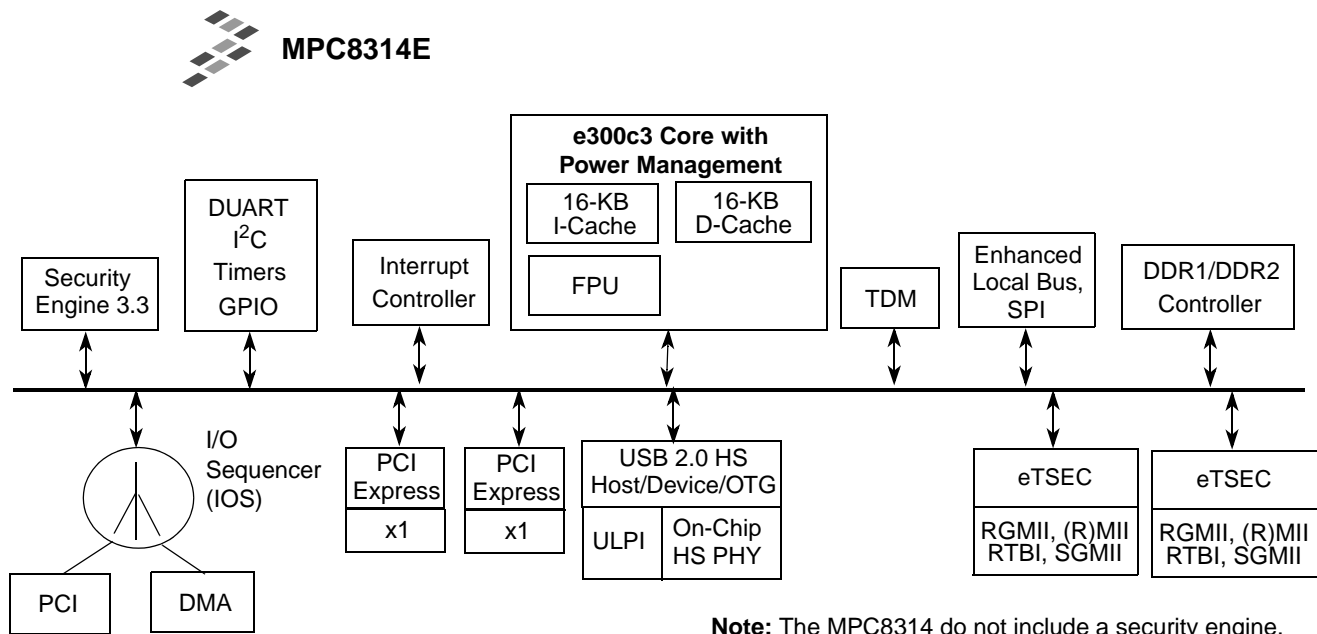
MPC8314E

e300c3 Core with Power Management

16-KB I-Cache

16-KB D-Cache

FPU

DUART $I^2C$ Timers GPIO

Security Engine 3.3

Interrupt Controller

TDM

Enhanced Local Bus, SPI

DDR1/DDR2 Controller

I/O Sequencer (IOS)

PCI Express

x1

PCI Express

x1

USB 2.0 HS Host/Device/OTG

ULPI

On-Chip HS PHY

eTSEC

RGMII, (R)MII RTBI, SGMII

eTSEC

RGMII, (R)MII RTBI, SGMII

PCI

DMA

**Note:** The MPC8314 do not include a security engine.